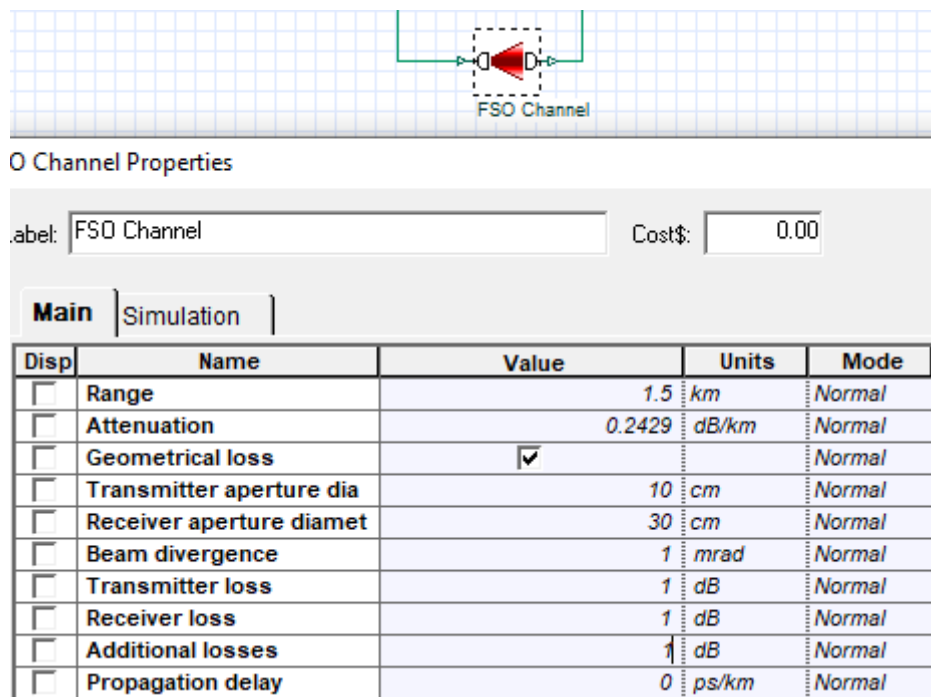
FSO Channel

O Channel Properties

.abel: FSO Channel

Cost$: 0.00

Main | Simulation

| Disp | Name | Value | Units | Mode |
|---|---|---|---|---|
| | Range | 1.5 | km | Normal |
| | Attenuation | 0.2429 | dB/km | Normal |
| | Geometrical loss | ☑ | | Normal |
| | Transmitter aperture dia | 10 | cm | Normal |
| | Receiver aperture diamet | 30 | cm | Normal |
| | Beam divergence | 1 | mrad | Normal |
| | Transmitter loss | 1 | dB | Normal |
| | Receiver loss | 1 | dB | Normal |
| | Additional losses | 1 | dB | Normal |
| | Propagation delay | 0 | ps/km | Normal |